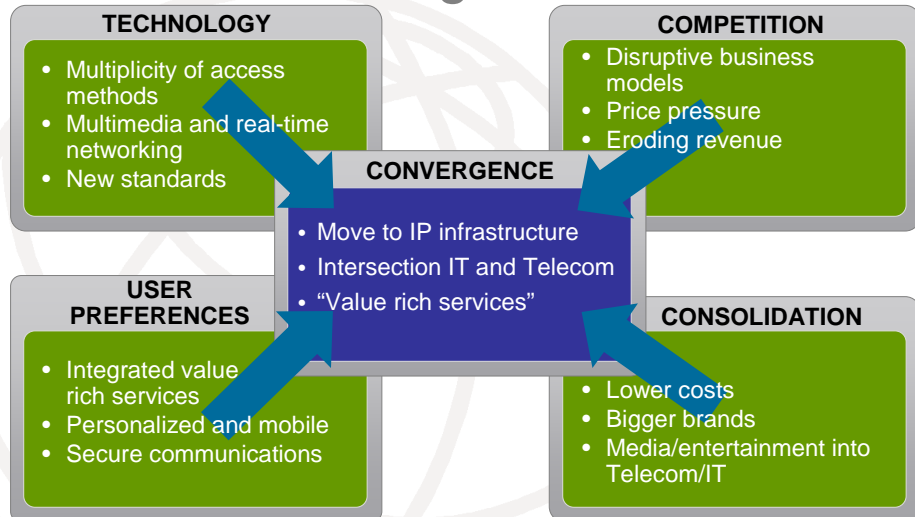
TECHNOLOGY

- Multiplicity of access methods
- Multimedia and real-time networking
- New standards

COMPETITION

- Disruptive business models
- Price pressure
- Eroding revenue

CONVERGENCE

- Move to IP infrastructure
- Intersection IT and Telecom
- "Value rich services"

USER PREFERENCES

- Integrated value rich services
- Personalized and mobile
- Secure communications

CONSOLIDATION

- Lower costs
- Bigger brands
- Media/entertainment into Telecom/IT